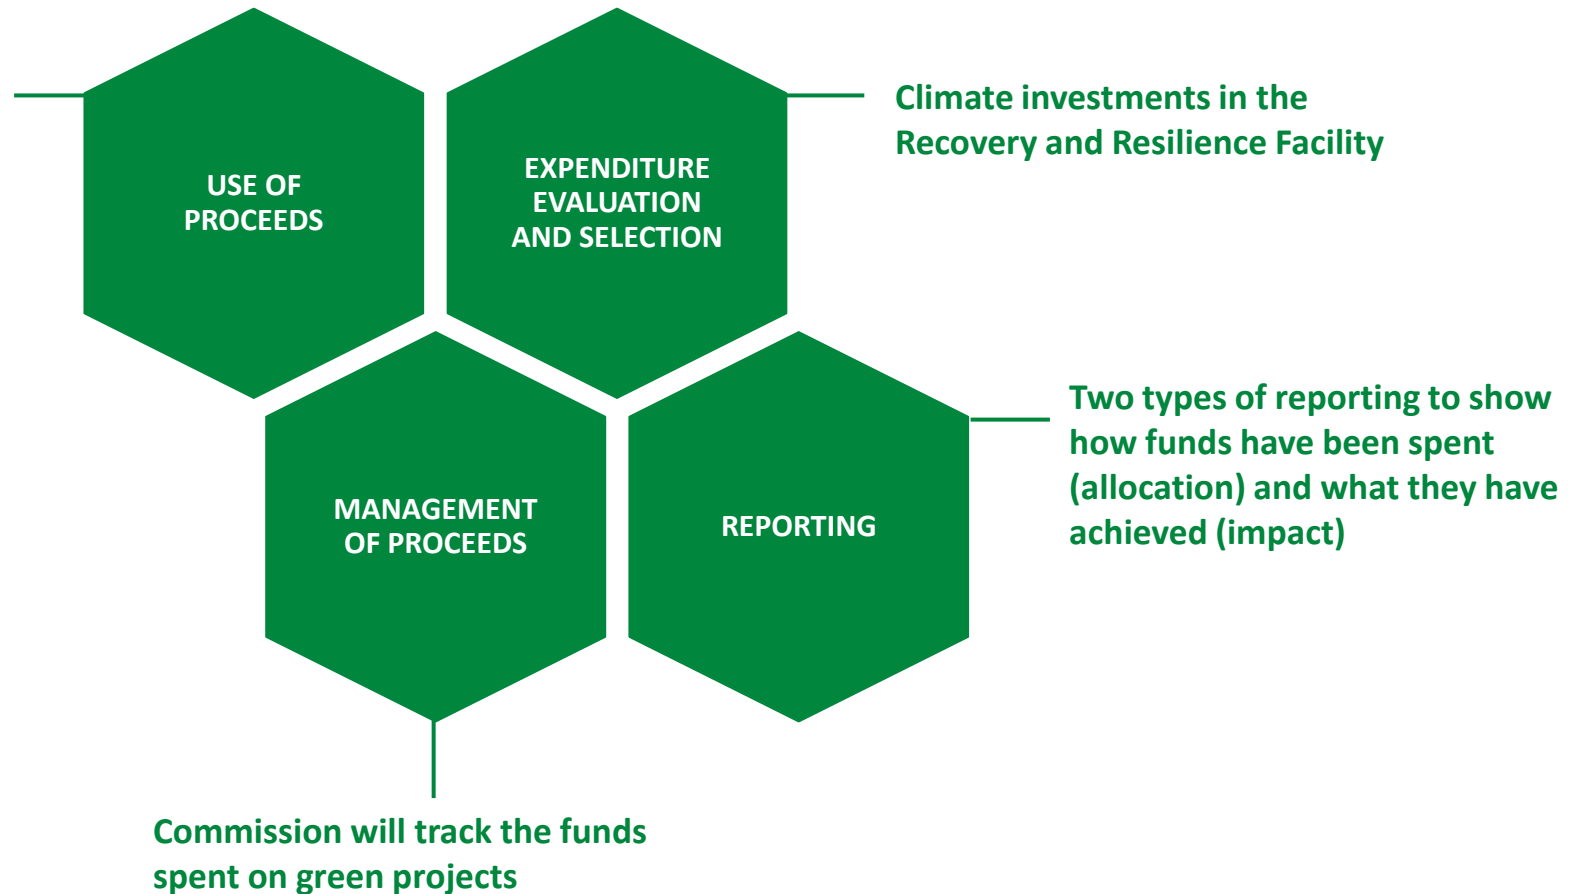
USE OF PROCEEDS

EXPENDITURE EVALUATION AND SELECTION

Climate investments in the Recovery and Resilience Facility

MANAGEMENT OF PROCEEDS

REPORTING

Two types of reporting to show how funds have been spent (allocation) and what they have achieved (impact)

Commission will track the funds spent on green projects